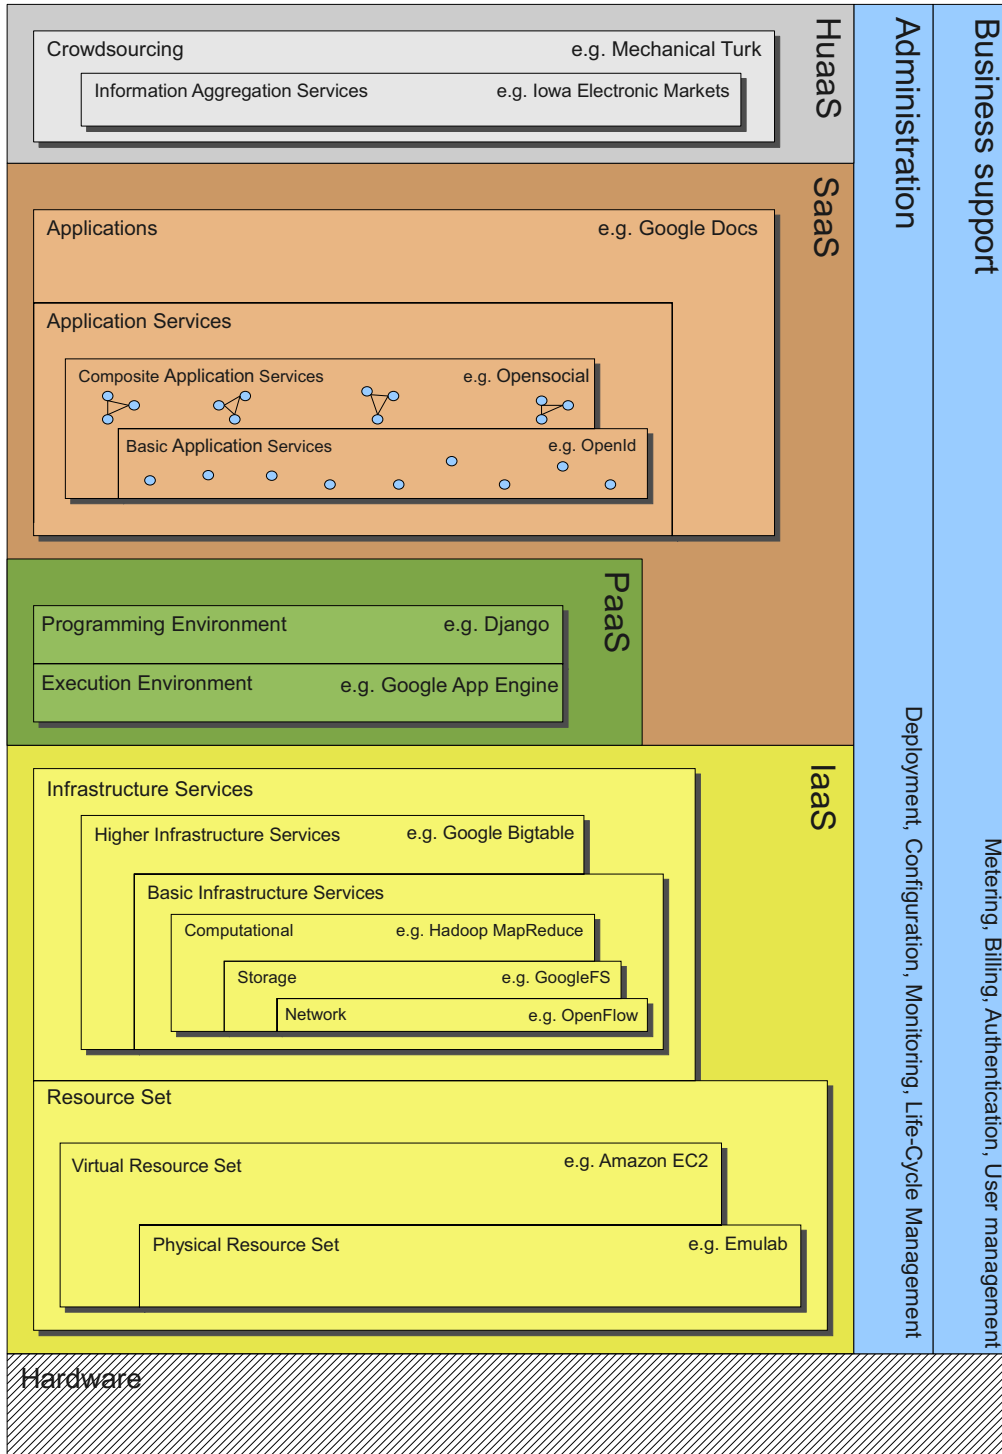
HuaaS

Crowdsourcing e.g. Mechanical Turk

Information Aggregation Services e.g. Iowa Electronic Markets

SaaS

Applications e.g. Google Docs

Application Services

Composite Application Services e.g. Opensocial

Basic Application Services e.g. OpenId

PaaS

Programming Environment e.g. Django

Execution Environment e.g. Google App Engine

IaaS

Infrastructure Services

Higher Infrastructure Services e.g. Google Bigtable

Basic Infrastructure Services

Computational e.g. Hadoop MapReduce

Storage e.g. GoogleFS

Network e.g. OpenFlow

Resource Set

Virtual Resource Set e.g. Amazon EC2

Physical Resource Set e.g. Emulab

Hardware

Administration

Deployment, Configuration, Monitoring, Life-Cycle Management

Business support

Metering, Billing, Authentication, User management